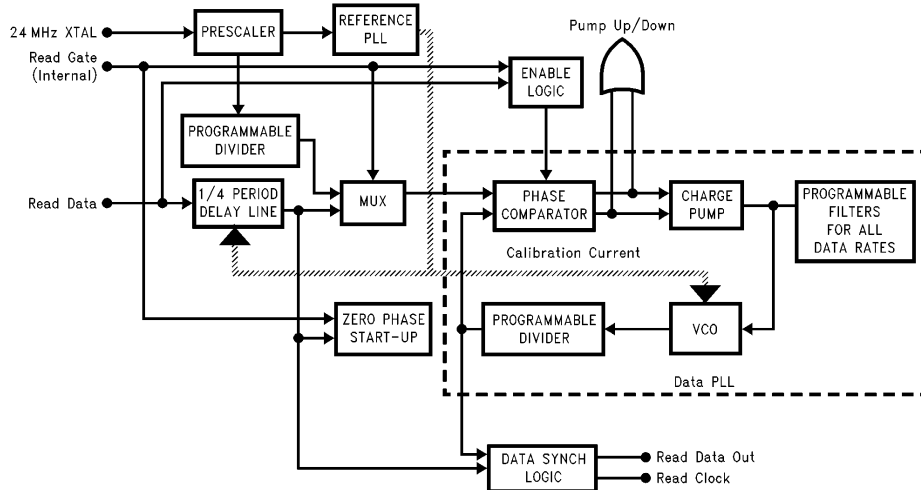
24 MHz XTAL
PRESCALER
REFERENCE PLL
Pump Up/Down
Read Gate (Internal)
ENABLE LOGIC
PROGRAMMABLE DIVIDER
Read Data
1/4 PERIOD DELAY LINE
MUX
PHASE COMPARATOR
CHARGE PUMP
PROGRAMMABLE FILTERS FOR ALL DATA RATES
Calibration Current
ZERO PHASE START-UP
PROGRAMMABLE DIVIDER
VCO
Data PLL
DATA SYNCH LOGIC
Read Data Out
Read Clock